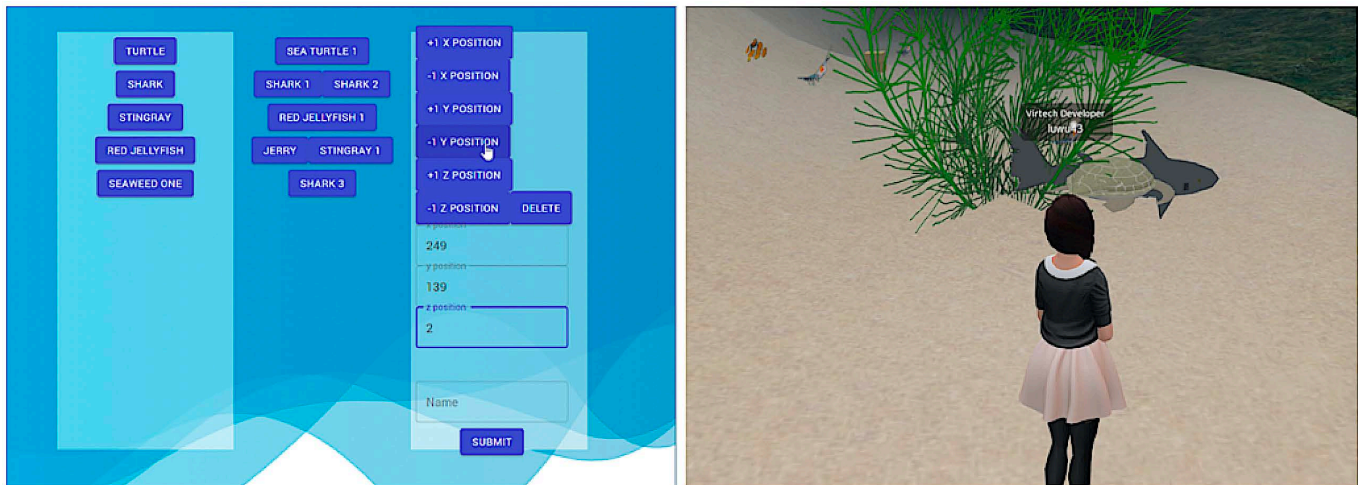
TURTLE
SHARK
STINGRAY
RED JELLYFISH
SEAWEED ONE

SEA TURTLE 1
SHARK 1
SHARK 2
RED JELLYFISH 1
JERRY
STINGRAY 1
SHARK 3

+1 X POSITION
-1 X POSITION
+1 Y POSITION
-1 Y POSITION
+1 Z POSITION
-1 Z POSITION
DELETE

x position
249
y position
139
z position
2

Name

SUBMIT

Virtech Developer
luwu43